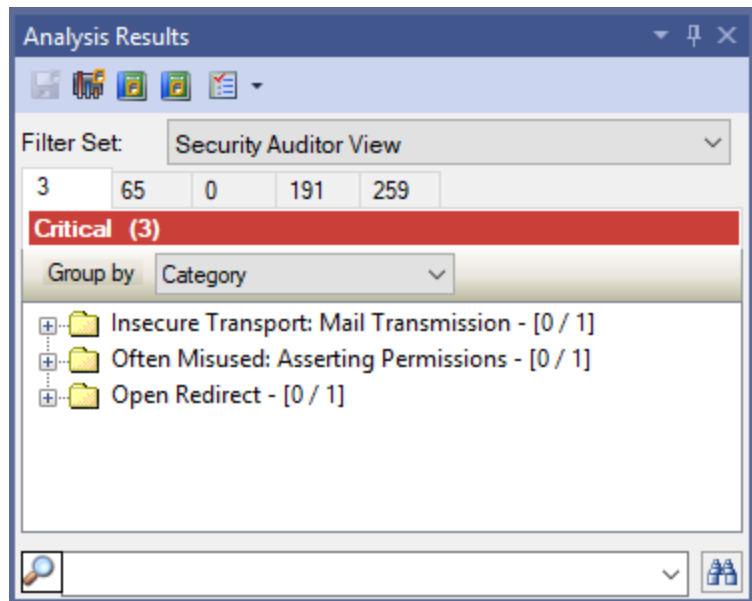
Analysis Results

Filter Set: Security Auditor View

| 3 | 65 | 0 | 191 | 259 |
|---|---|---|---|---|

Critical (3)

Group by Category

Insecure Transport: Mail Transmission - [0 / 1]
Often Misused: Asserting Permissions - [0 / 1]
Open Redirect - [0 / 1]